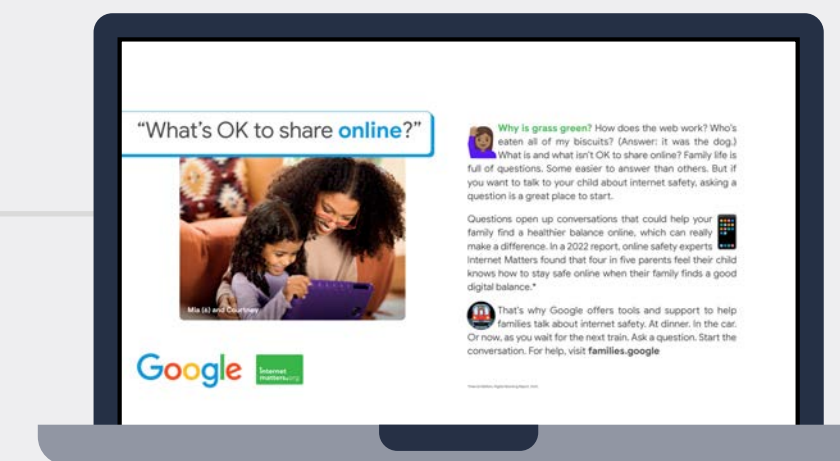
"What's OK to share online?"

Mia (6) and Courtney

Google

Internet matters.org

Why is grass green? How does the web work? Who's eaten all of my biscuits? (Answer: it was the dog.) What is and what isn't OK to share online? Family life is full of questions. Some easier to answer than others. But if you want to talk to your child about internet safety, asking a question is a great place to start.

Questions open up conversations that could help your family find a healthier balance online, which can really make a difference. In a 2022 report, online safety experts Internet Matters found that four in five parents feel their child knows how to stay safe online when their family finds a good digital balance.*

That's why Google offers tools and support to help families talk about internet safety. At dinner. In the car. Or now, as you wait for the next train. Ask a question. Start the conversation. For help, visit families.google

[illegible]